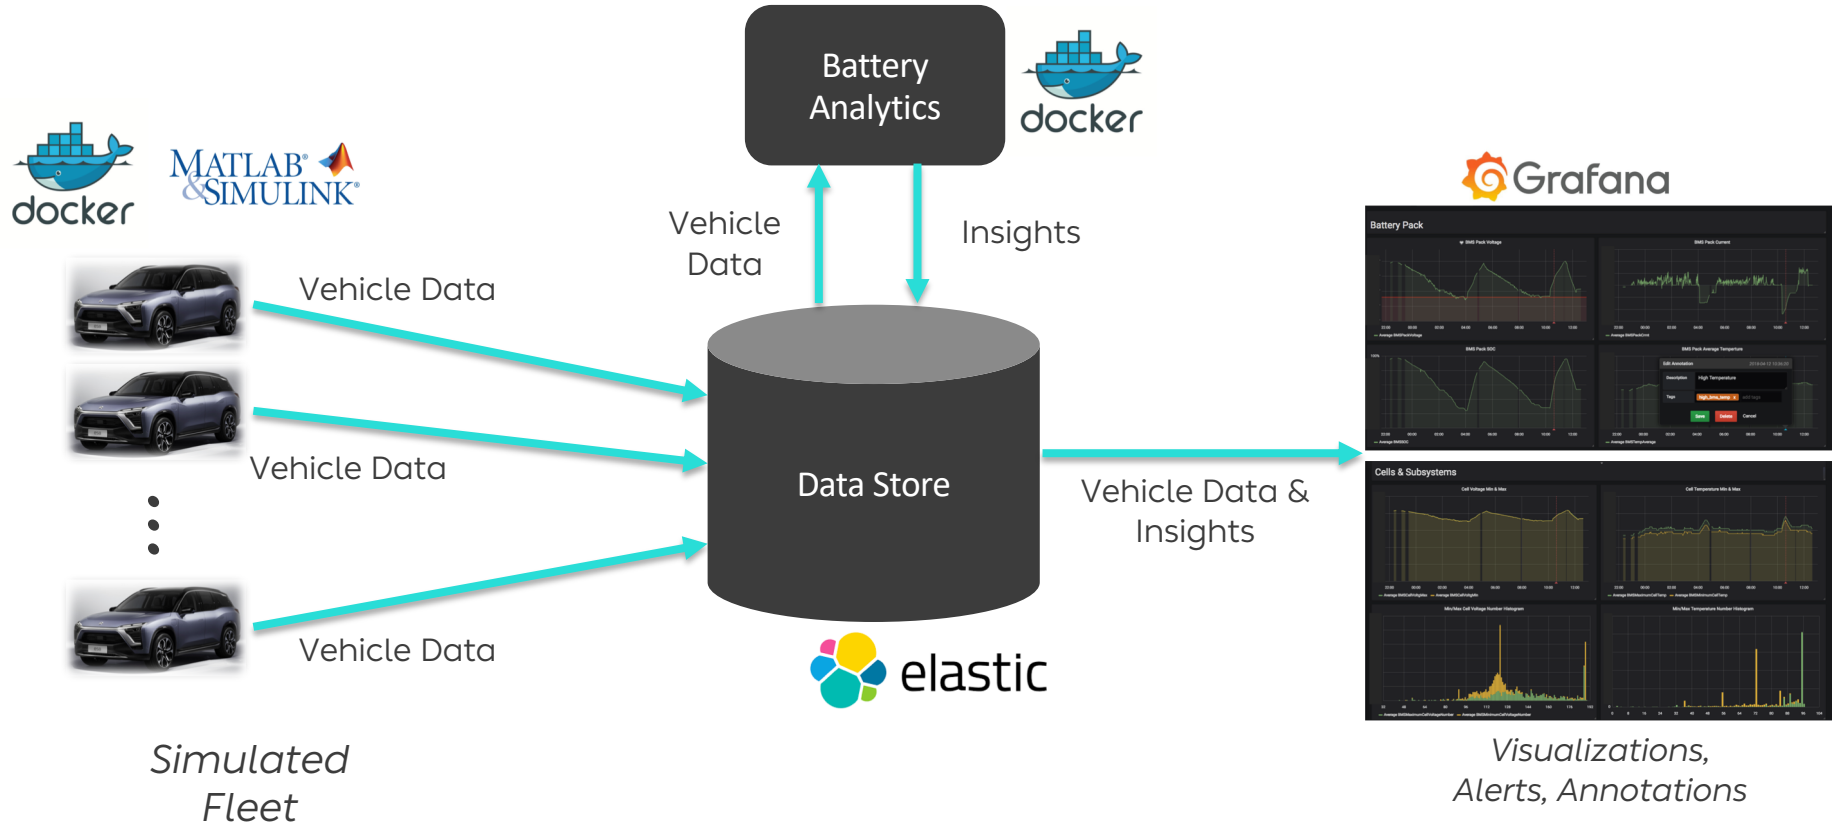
Battery Analytics

docker

docker

MATLAB® & SIMULINK®

Vehicle Data

Insights

Grafana

Battery Pack

BMS Pack Voltage

BMS Pack Current

BMS Pack SOC

BMS Pack Average Temperature

Edit Annotation

Description

High Temperature

Tags

Save

Delete

Cancel

Vehicle Data

Vehicle Data

Data Store

Vehicle Data & Insights

Cells & Subsystems

Cell Voltage Min & Max

Cell Temperature Min & Max

Min/Max Cell Voltage Number Histogram

Min/Max Temperature Number Histogram

Vehicle Data

elastic

Simulated Fleet

Visualizations, Alerts, Annotations